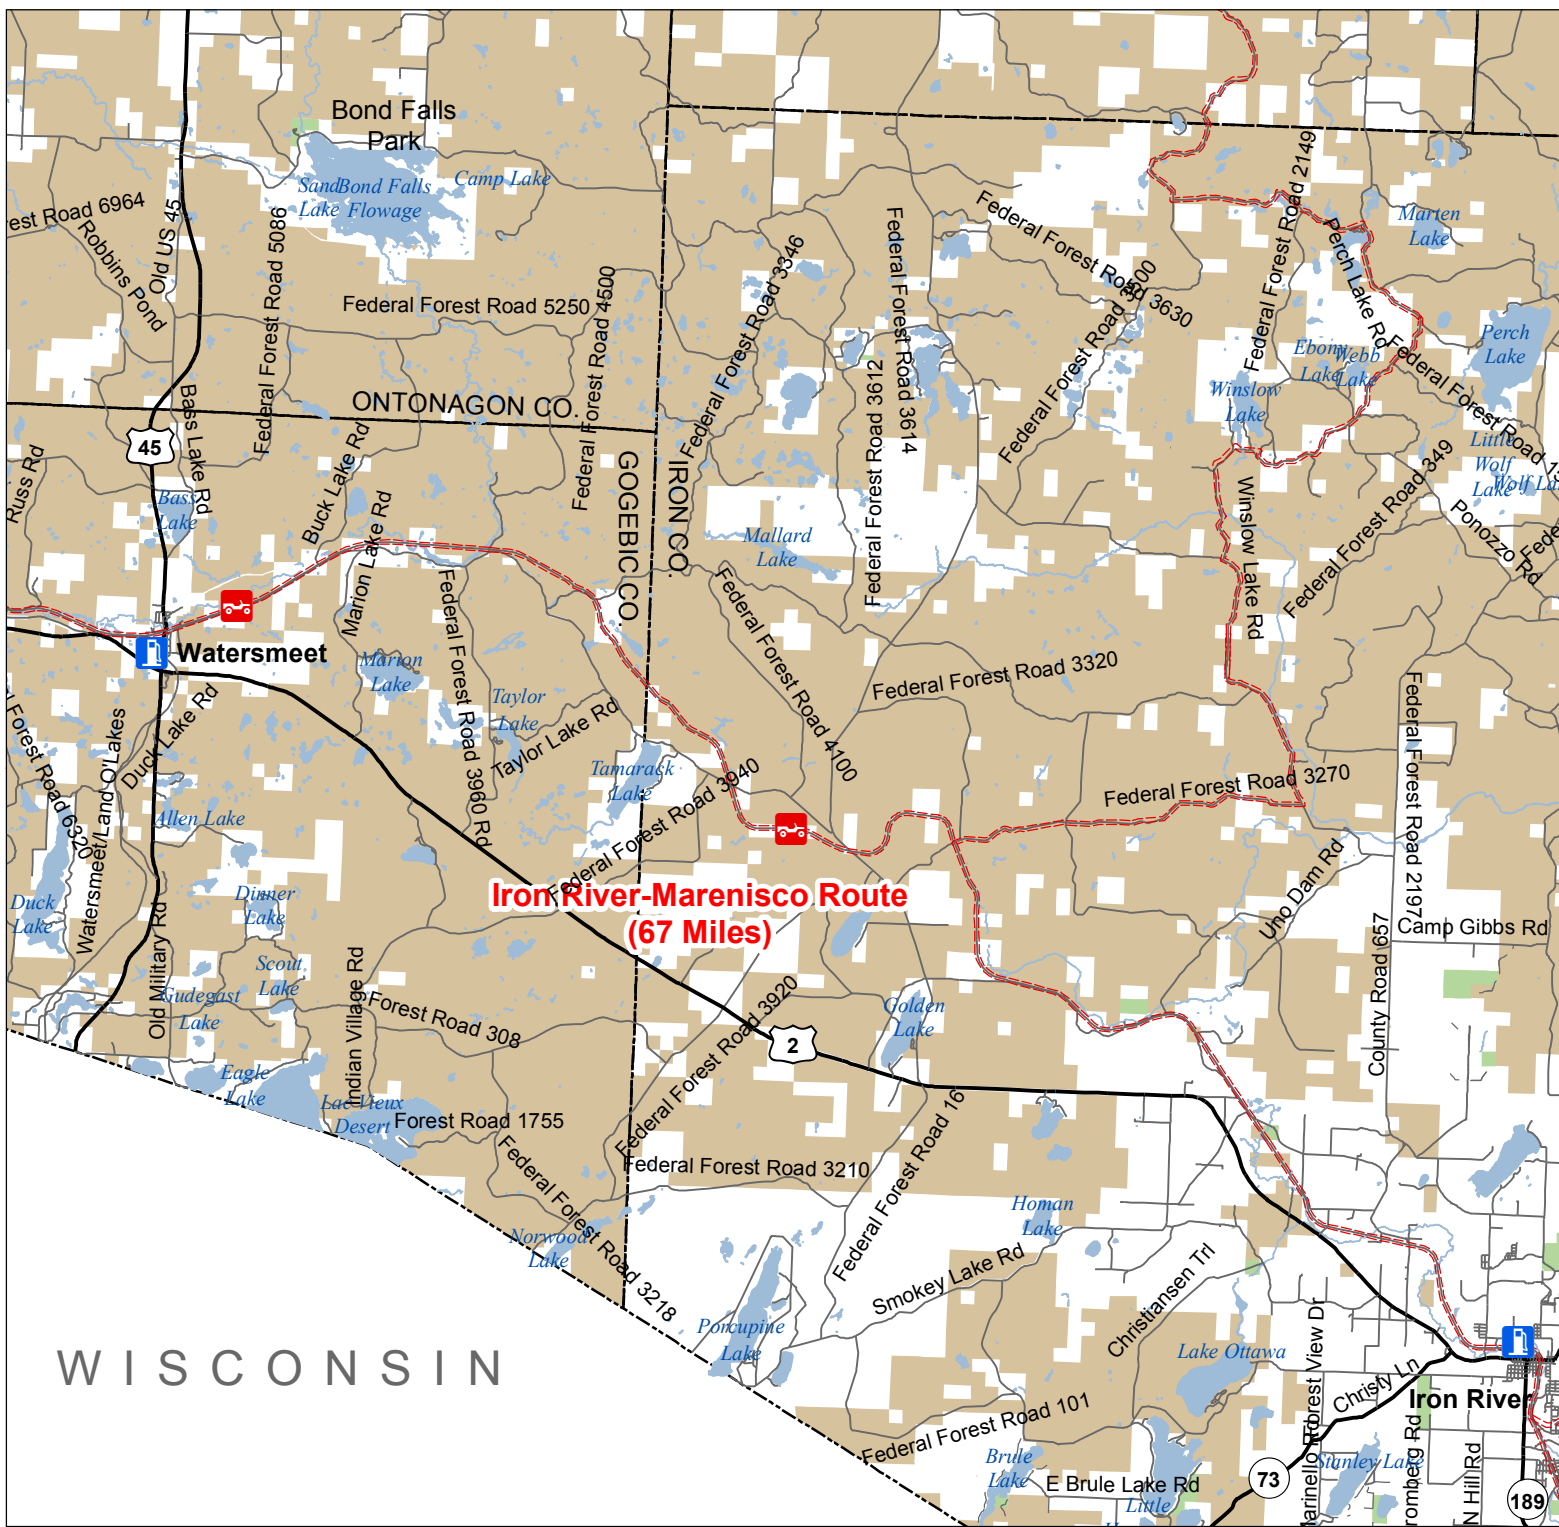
Bond Falls Park

Sand Lake

Bond Falls Flowage

Camp Lake

est Road 6964

Robbins Pond

Old US 45

Federal Forest Road 5086

Federal Forest Road 5250

Federal Forest Road 4500

ONTONAGON CO.

45

Bass Lake Rd

Bass Lake

Russ Rd

Buck Lake Rd

Marion Lake Rd

Federal Forest Road 3960 Rd

GOGEBIC CO.

IRON CO.

Federal Forest Road 3346

Federal Forest Road 3612

Federal Forest Road 3614

Federal Forest Road 3630

Federal Forest Road 3600

Federal Forest Road 2149

Perch Lake Rd

Marten Lake

Perch Lake

Ebony Lake

Webb Lake

Winslow Lake

Federal Forest Road 1

Little Wolf Lake

Wolf Lake

Federal Forest Road 3349

Ponozzo Rd

Winslow Lake Rd

Mallard Lake

Watersmeet

Marion Lake

Taylor Lake

Taylor Lake Rd

Duck Lake Rd

Forest Road 6320

Watersmeet/Land O'Lakes

Federal Forest Road 4100

Federal Forest Road 3320

Tamarack Lake

Federal Forest Road 3940

Federal Forest Road 3270

Federal Forest Road 2197

Allen Lake

Duck Lake

Dinner Lake

Old Military Rd

Iron River-Marenisco Route (67 Miles)

Uno Dam Rd

Camp Gibbs Rd

County Road 657

Scout Lake

Gudegast Lake

Indian Village Rd

Forest Road 308

Federal Forest Road 3920

2

Golden Lake

Eagle Lake

Lac Vieux Desert

Forest Road 1755

Federal Forest Road 16

Federal Forest Road 3210

Federal Forest Road 3218

Norwood Lake

Homan Lake

Smokey Lake Rd

Christiansen Trl

Porcupine Lake

Lake Ottawa

WISCONSIN

Federal Forest Road 101

Brule Lake

E Brule Lake Rd

Little

73

Marinello Forest View Dr

Christy Ln

Iron River

Stanley Lake

Tromberg Rd

N Hill Rd

189